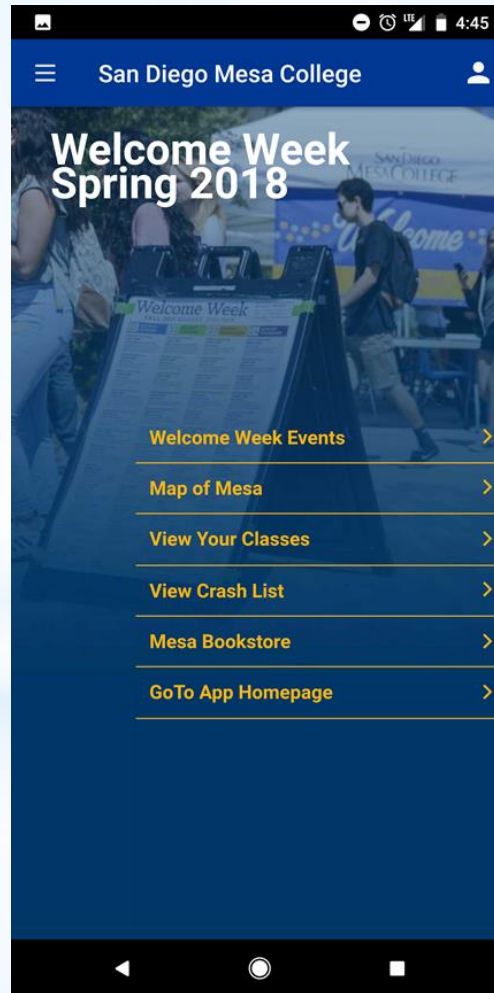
LTE 4:45

San Diego Mesa College

Welcome Week Spring 2018

SAN DIEGO MESA COLLEGE

Welcome

Welcome Week

Welcome Week Events

Map of Mesa

View Your Classes

View Crash List

Mesa Bookstore

GoTo App Homepage